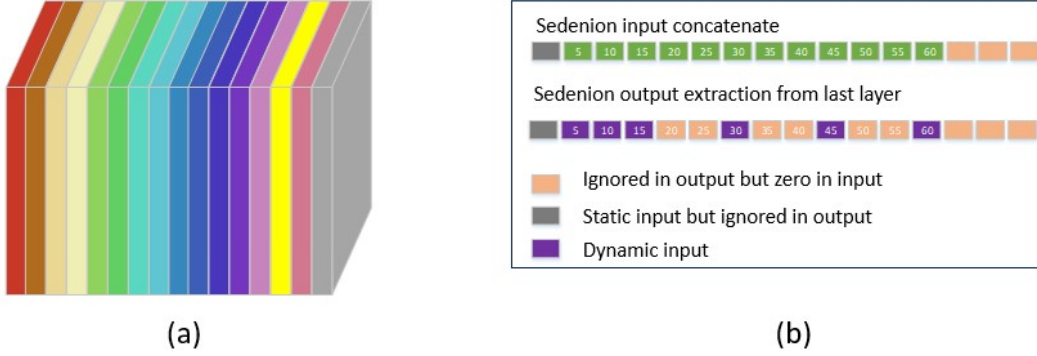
Sedenion input concatenate

5 10 15 20 25 30 35 40 45 50 55 60

Sedenion output extraction from last layer

5 10 15 20 25 30 35 40 45 50 55 60

Ignored in output but zero in input

Static input but ignored in output

Dynamic input

(a)

(b)